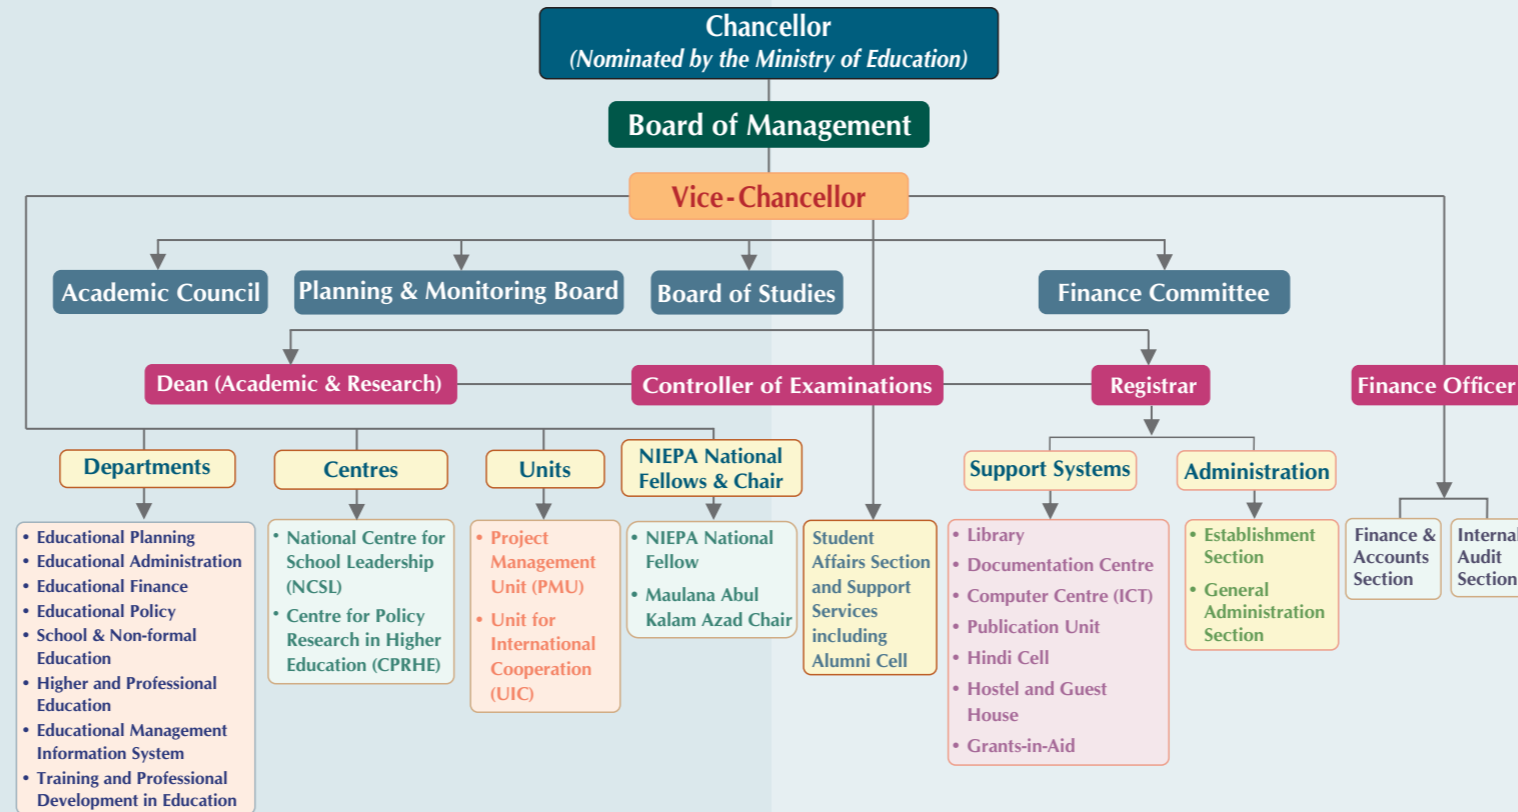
Chancellor
(Nominated by the Ministry of Education)

Board of Management

Vice-Chancellor

Academic Council

Planning & Monitoring Board

Board of Studies

Finance Committee

Dean (Academic & Research)

Controller of Examinations

Registrar

Finance Officer

Departments

Centres

Units

NIEPA National Fellows & Chair

Support Systems

Administration

• Educational Planning
• Educational Administration
• Educational Finance
• Educational Policy
• School & Non-formal Education
• Higher and Professional Education
• Educational Management Information System
• Training and Professional Development in Education

• National Centre for School Leadership (NCSL)
• Centre for Policy Research in Higher Education (CPRHE)

• Project Management Unit (PMU)
• Unit for International Cooperation (UIC)

• NIEPA National Fellow
• Maulana Abul Kalam Azad Chair

Student Affairs Section and Support Services including Alumni Cell

• Library
• Documentation Centre
• Computer Centre (ICT)
• Publication Unit
• Hindi Cell
• Hostel and Guest House
• Grants-in-Aid

• Establishment Section
• General Administration Section

Finance & Accounts Section

Internal Audit Section